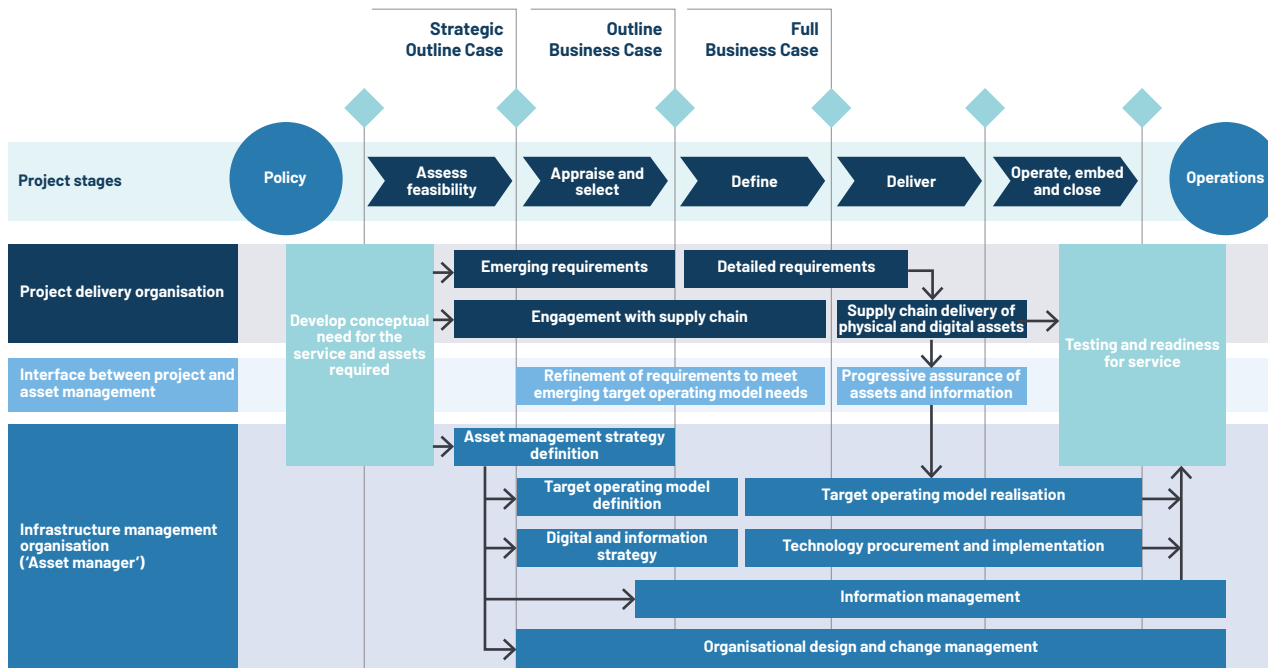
Strategic Outline Case

Outline Business Case

Full Business Case

Project stages

Policy

Assess feasibility

Appraise and select

Define

Deliver

Operate, embed and close

Operations

Project delivery organisation

Develop conceptual need for the service and assets required

Emerging requirements

Detailed requirements

Engagement with supply chain

Supply chain delivery of physical and digital assets

Testing and readiness for service

Interface between project and asset management

Refinement of requirements to meet emerging target operating model needs

Progressive assurance of assets and information

Asset management strategy definition

Infrastructure management organisation ('Asset manager')

Target operating model definition

Target operating model realisation

Digital and information strategy

Technology procurement and implementation

Information management

Organisational design and change management